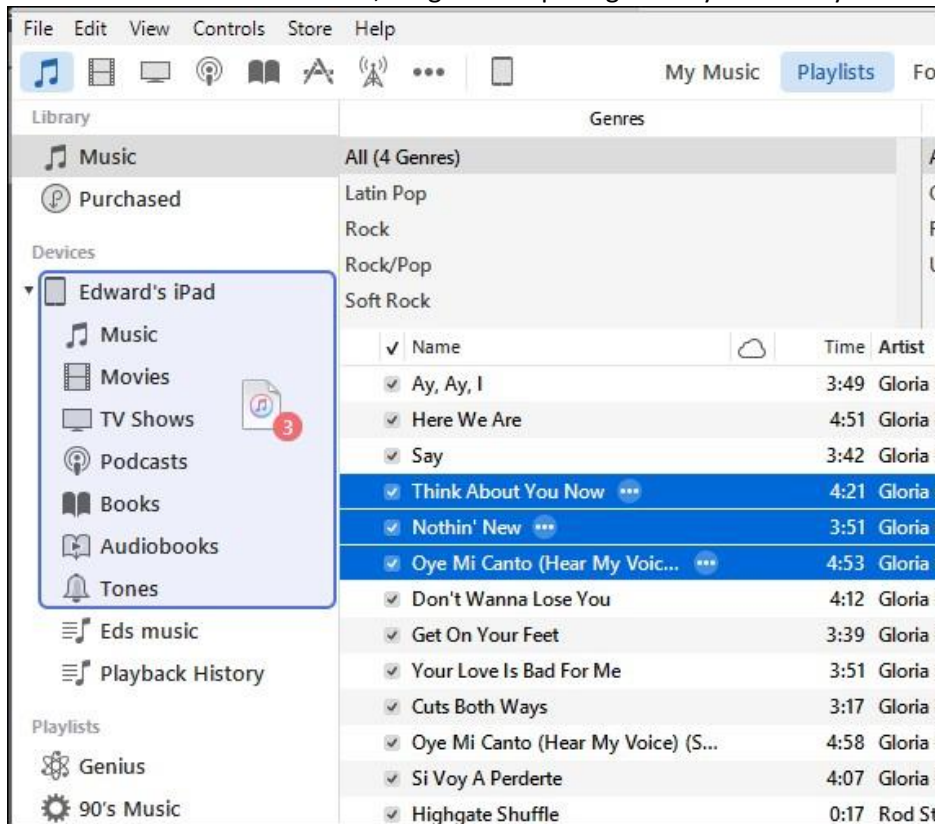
File Edit View Controls Store Help

My Music Playlists Fo

Library

Music

Purchased

Devices

Edward's iPad

Music

Movies

TV Shows

Podcasts

Books

Audiobooks

Tones

Eds music

Playback History

Playlists

Genius

90's Music

Genres

All (4 Genres)

Latin Pop

Rock

Rock/Pop

Soft Rock

3

| ✓ | Name | Time | Artist |
|---|---|---|---|
| ✓ | Ay, Ay, I | 3:49 | Gloria |
| ✓ | Here We Are | 4:51 | Gloria |
| ✓ | Say | 3:42 | Gloria |
| ✓ | Think About You Now | 4:21 | Gloria |
| ✓ | Nothin' New | 3:51 | Gloria |
| ✓ | Oye Mi Canto (Hear My Voic... | 4:53 | Gloria |
| ✓ | Don't Wanna Lose You | 4:12 | Gloria |
| ✓ | Get On Your Feet | 3:39 | Gloria |
| ✓ | Your Love Is Bad For Me | 3:51 | Gloria |
| ✓ | Cuts Both Ways | 3:17 | Gloria |
| ✓ | Oye Mi Canto (Hear My Voice) (S... | 4:58 | Gloria |
| ✓ | Si Voy A Perderte | 4:07 | Gloria |
| ✓ | Highgate Shuffle | 0:17 | Rod St |